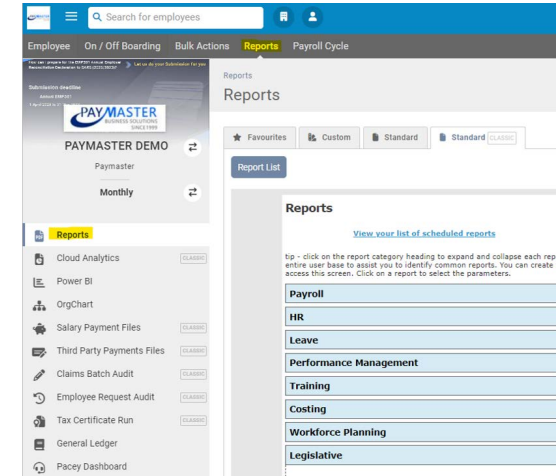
Search for employees

Employee On / Off Boarding Bulk Actions Reports Payroll Cycle

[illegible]

PAYMASTER BUSINESS SOLUTIONS SINCE1999

PAYMASTER DEMO

Paymaster

Monthly

Reports
Cloud Analytics CLASSIC
Power BI
OrgChart
Salary Payment Files CLASSIC
Third Party Payments Files CLASSIC
Claims Batch Audit CLASSIC
Employee Request Audit CLASSIC
Tax Certificate Run CLASSIC
General Ledger
Pacey Dashboard

Reports

Reports

Favourites Custom Standard Standard CLASSIC

Report List

Reports

View your list of scheduled reports

tip - click on the report category heading to expand and collapse each rep entire user base to assist you to identify common reports. You can create access this screen. Click on a report to select the parameters.

Payroll
HR
Leave
Performance Management
Training
Costing
Workforce Planning
Legislative